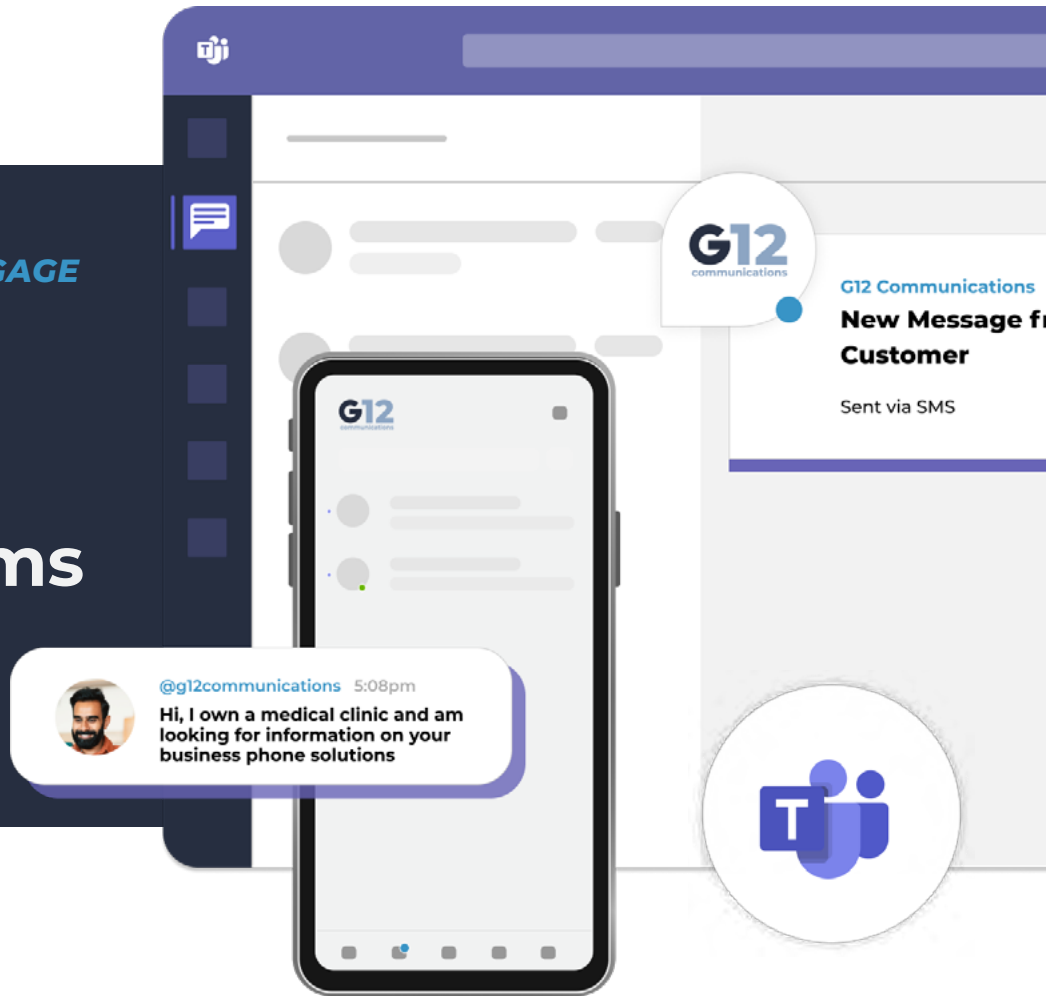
GAGE

ms

G12 communications

G12 Communications
New Message fr
Customer

Sent via SMS

G12 communications

@g12communications 5:08pm
Hi, I own a medical clinic and am looking for information on your business phone solutions

T